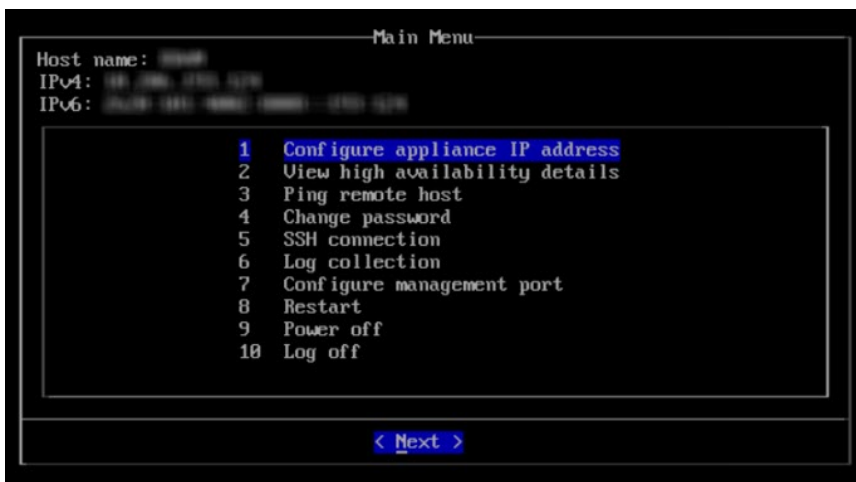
Main Menu

Host name: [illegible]
IPv4: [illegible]
IPv6: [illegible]

1 Configure appliance IP address
2 View high availability details
3 Ping remote host
4 Change password
5 SSH connection
6 Log collection
7 Configure management port
8 Restart
9 Power off
10 Log off

< Next >